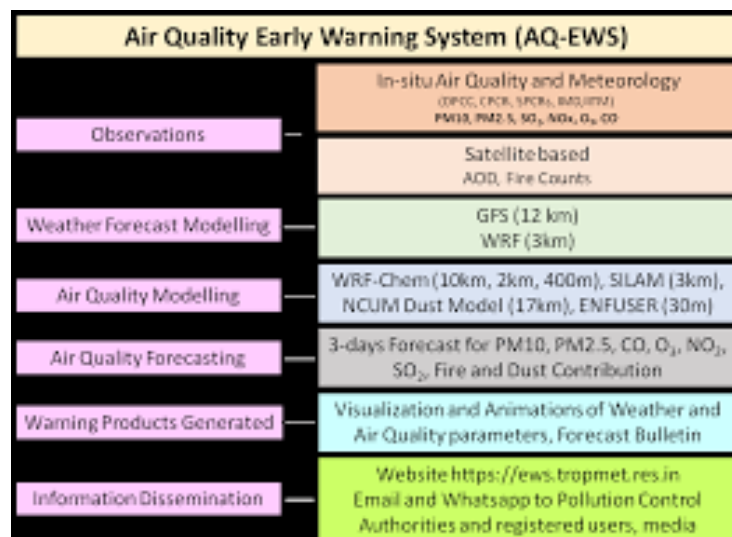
Air Quality Early Warning System (AQ-EWS)

Observations

In-situ Air Quality and Meteorology
(DPCC, CPCB, SPCBs, IMD, IITM)
PM10, PM2.5, $SO_2$, $NO_x$, $O_3$, CO

Satellite based
AOD, Fire Counts

Weather Forecast Modelling

GFS (12 km)
WRF (3km)

Air Quality Modelling

WRF-Chem (10km, 2km, 400m), SILAM (3km), NCUM Dust Model (17km), ENFUSER (30m)

Air Quality Forecasting

3-days Forecast for PM10, PM2.5, CO, $O_3$, $NO_2$, $SO_2$, Fire and Dust Contribution

Warning Products Generated

Visualization and Animations of Weather and Air Quality parameters, Forecast Bulletin

Information Dissemination

Website https://ews.tropmet.res.in
Email and Whatsapp to Pollution Control Authorities and registered users, media